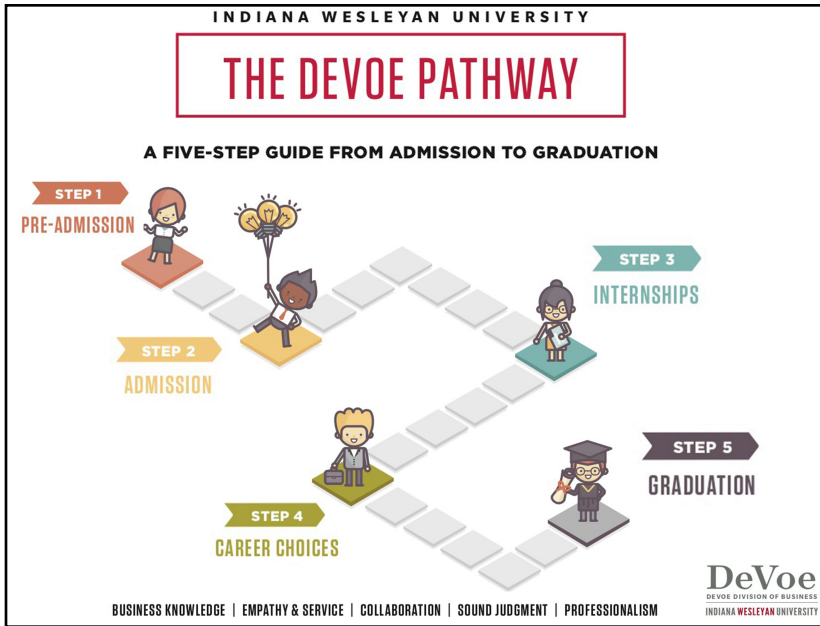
INDIANA WESLEYAN UNIVERSITY

THE DEVOE PATHWAY

A FIVE-STEP GUIDE FROM ADMISSION TO GRADUATION

STEP 1
PRE-ADMISSION

STEP 2
ADMISSION

STEP 3
INTERNSHIPS

STEP 4
CAREER CHOICES

STEP 5
GRADUATION

BUSINESS KNOWLEDGE | EMPATHY & SERVICE | COLLABORATION | SOUND JUDGMENT | PROFESSIONALISM

DeVoe
DEVOE DIVISION OF BUSINESS
INDIANA WESLEYAN UNIVERSITY